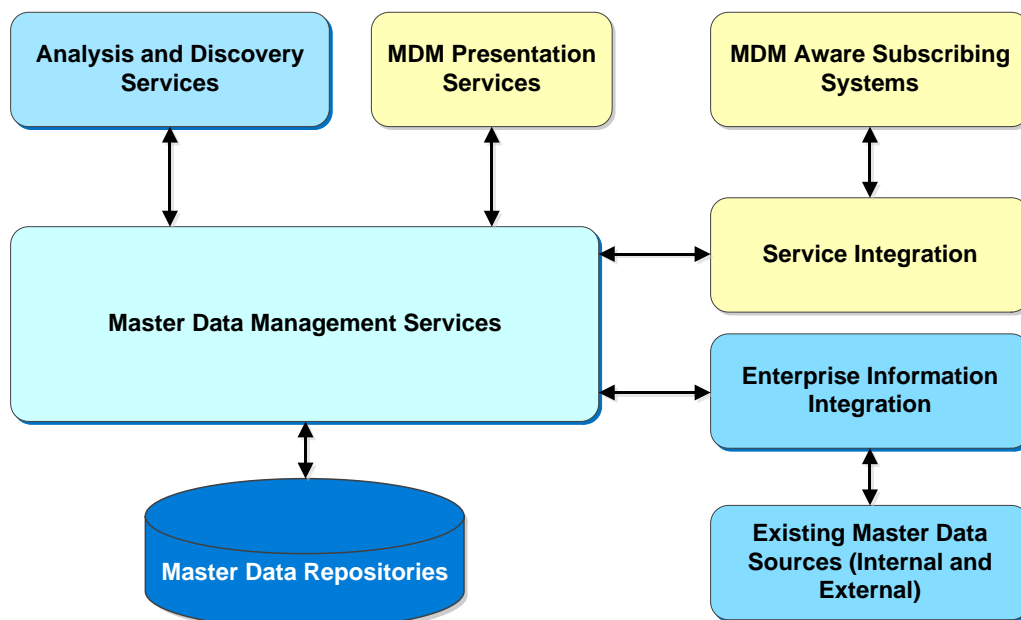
Analysis and Discovery Services

MDM Presentation Services

MDM Aware Subscribing Systems

Service Integration

Master Data Management Services

Enterprise Information Integration

Existing Master Data Sources (Internal and External)

Master Data Repositories